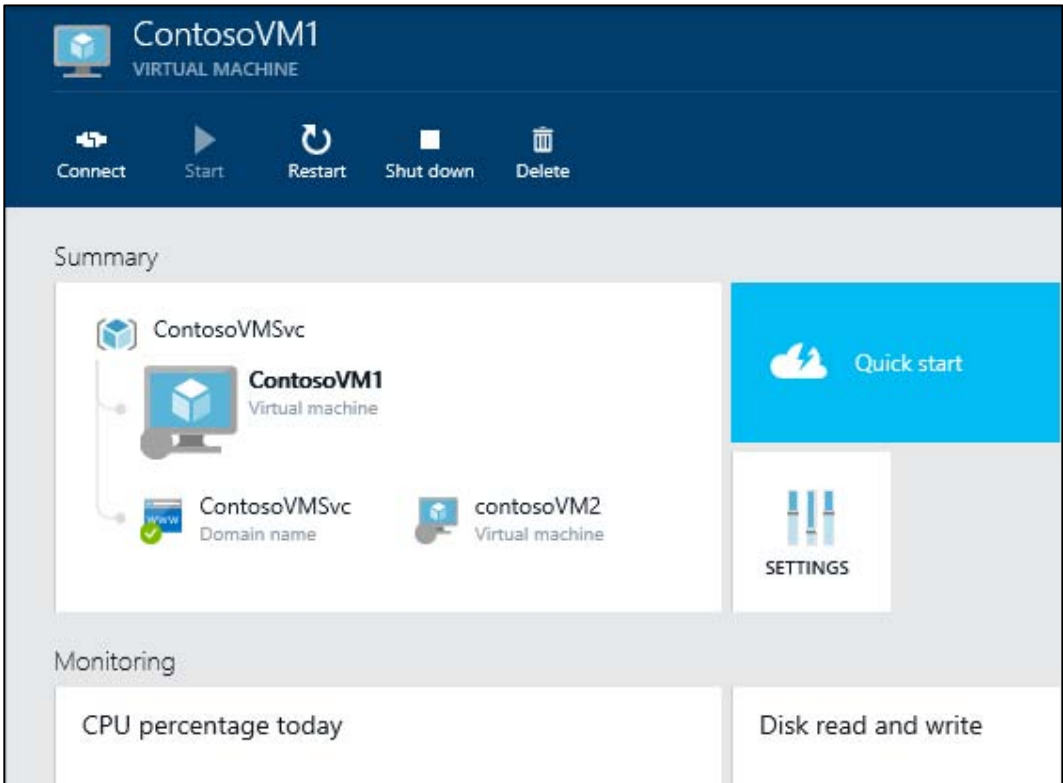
ContosoVM1
VIRTUAL MACHINE

Connect
Start
Restart
Shut down
Delete

Summary

ContosoVMSvc

ContosoVM1
Virtual machine

ContosoVMSvc
Domain name

WWW

contosoVM2
Virtual machine

Quick start

SETTINGS

Monitoring

CPU percentage today

Disk read and write